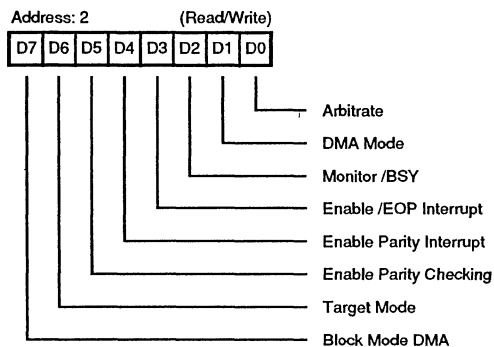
Address: 2 (Read/Write)

| D7 | D6 | D5 | D4 | D3 | D2 | D1 | D0 |
|---|---|---|---|---|---|---|---|

Arbitrate
DMA Mode
Monitor /BSY
Enable /EOP Interrupt
Enable Parity Interrupt
Enable Parity Checking
Target Mode
Block Mode DMA